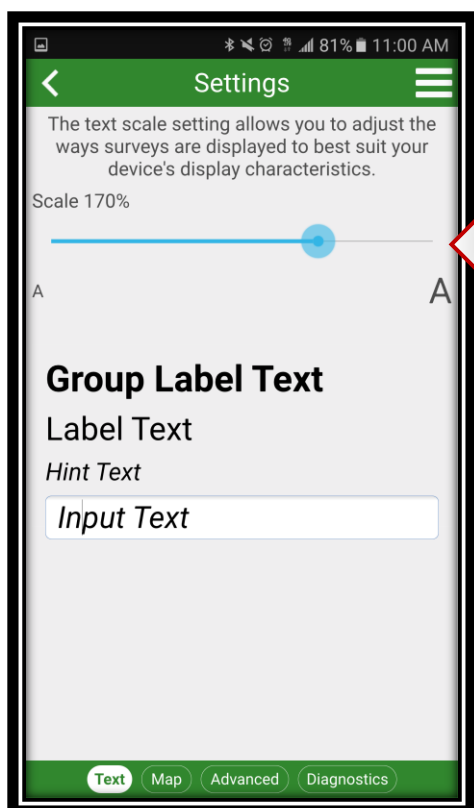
81% 11:00 AM

Settings

The text scale setting allows you to adjust the ways surveys are displayed to best suit your device's display characteristics.

Scale 170%

A

A

Group Label Text

Label Text

Hint Text

Input Text

Text Map Advanced Diagnostics